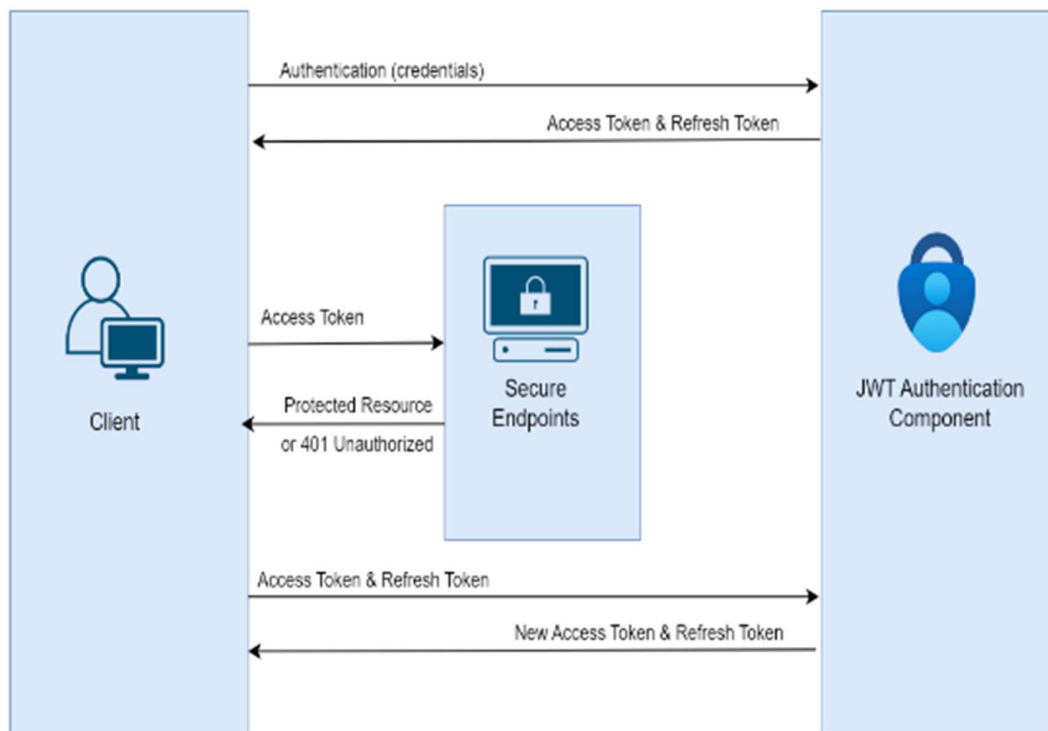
Authentication (credentials)

Access Token & Refresh Token

Client

Access Token

Protected Resource or 401 Unauthorized

Secure Endpoints

JWT Authentication Component

Access Token & Refresh Token

New Access Token & Refresh Token